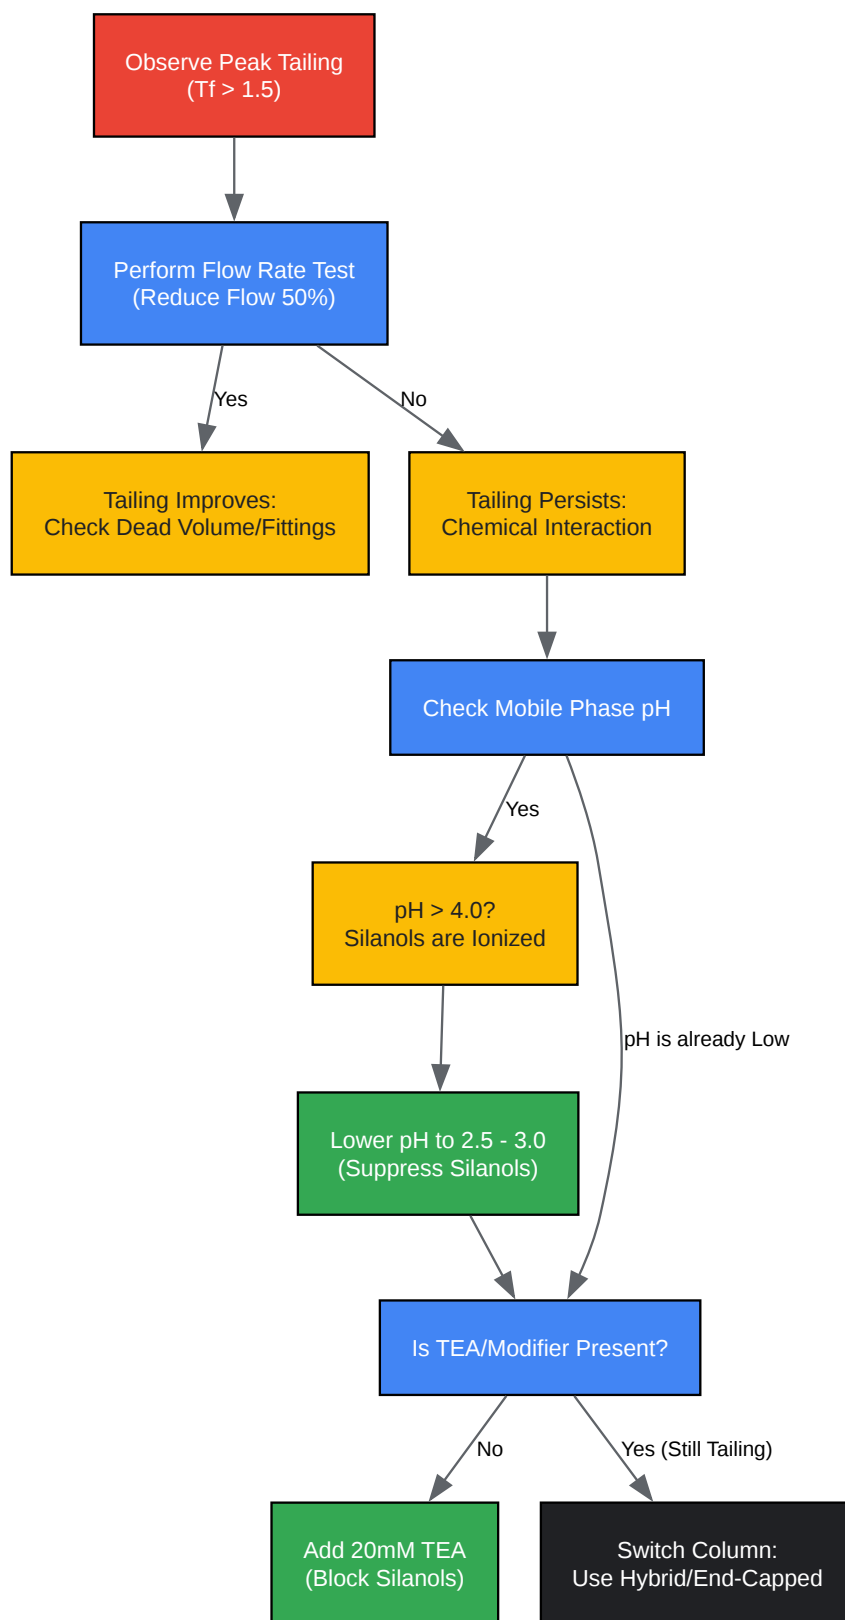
Observe Peak Tailing
(Tf > 1.5)

Perform Flow Rate Test
(Reduce Flow 50%)

Yes

No

Tailing Improves:
Check Dead Volume/Fittings

Tailing Persists:
Chemical Interaction

Check Mobile Phase pH

Yes

pH > 4.0?
Silanols are Ionized

pH is already Low

Lower pH to 2.5 - 3.0
(Suppress Silanols)

Is TEA/Modifier Present?

No

Yes (Still Tailing)

Add 20mM TEA
(Block Silanols)

Switch Column:
Use Hybrid/End-Capped